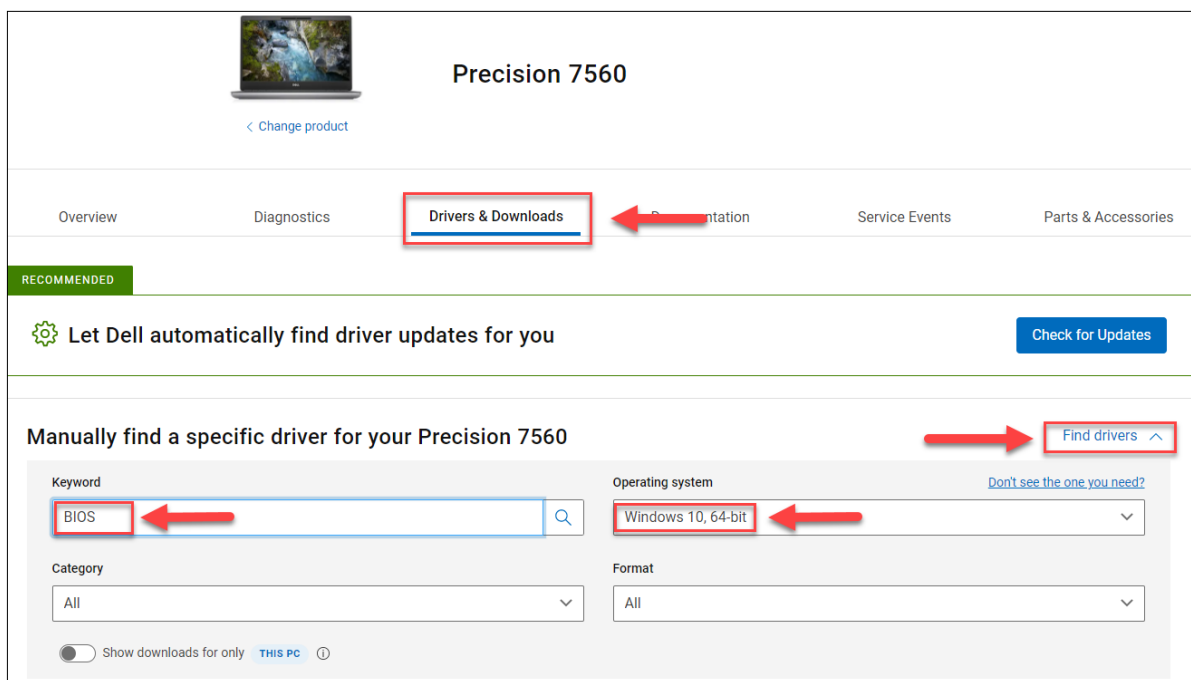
Precision 7560

< Change product

Overview

Diagnostics

Drivers & Downloads

D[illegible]ntation

Service Events

Parts & Accessories

RECOMMENDED

Let Dell automatically find driver updates for you

Check for Updates

Manually find a specific driver for your Precision 7560

Find drivers

Keyword

BIOS

Operating system

Don't see the one you need?

Windows 10, 64-bit

Category

All

Format

All

Show downloads for only THIS PC